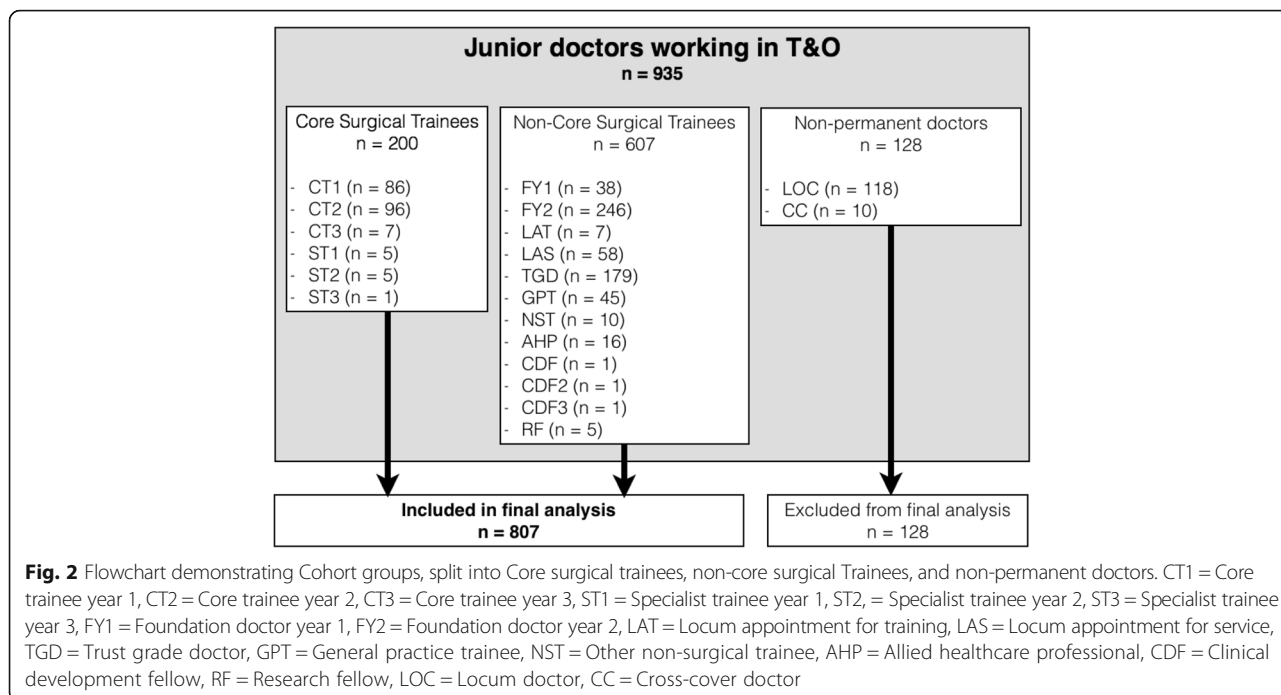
Junior doctors working in T&O
n = 935

Core Surgical Trainees
n = 200

- CT1 (n = 86)
- CT2 (n = 96)
- CT3 (n = 7)
- ST1 (n = 5)
- ST2 (n = 5)
- ST3 (n = 1)

Non-Core Surgical Trainees
n = 607

- FY1 (n = 38)
- FY2 (n = 246)
- LAT (n = 7)
- LAS (n = 58)
- TGD (n = 179)
- GPT (n = 45)
- NST (n = 10)
- AHP (n = 16)
- CDF (n = 1)
- CDF2 (n = 1)
- CDF3 (n = 1)
- RF (n = 5)

Non-permanent doctors
n = 128

- LOC (n = 118)
- CC (n = 10)

Included in final analysis
n = 807

Excluded from final analysis
n = 128

Fig. 2 Flowchart demonstrating Cohort groups, split into Core surgical trainees, non-core surgical Trainees, and non-permanent doctors. CT1 = Core trainee year 1, CT2 = Core trainee year 2, CT3 = Core trainee year 3, ST1 = Specialist trainee year 1, ST2, = Specialist trainee year 2, ST3 = Specialist trainee year 3, FY1 = Foundation doctor year 1, FY2 = Foundation doctor year 2, LAT = Locum appointment for training, LAS = Locum appointment for service, TGD = Trust grade doctor, GPT = General practice trainee, NST = Other non-surgical trainee, AHP = Allied healthcare professional, CDF = Clinical development fellow, RF = Research fellow, LOC = Locum doctor, CC = Cross-cover doctor